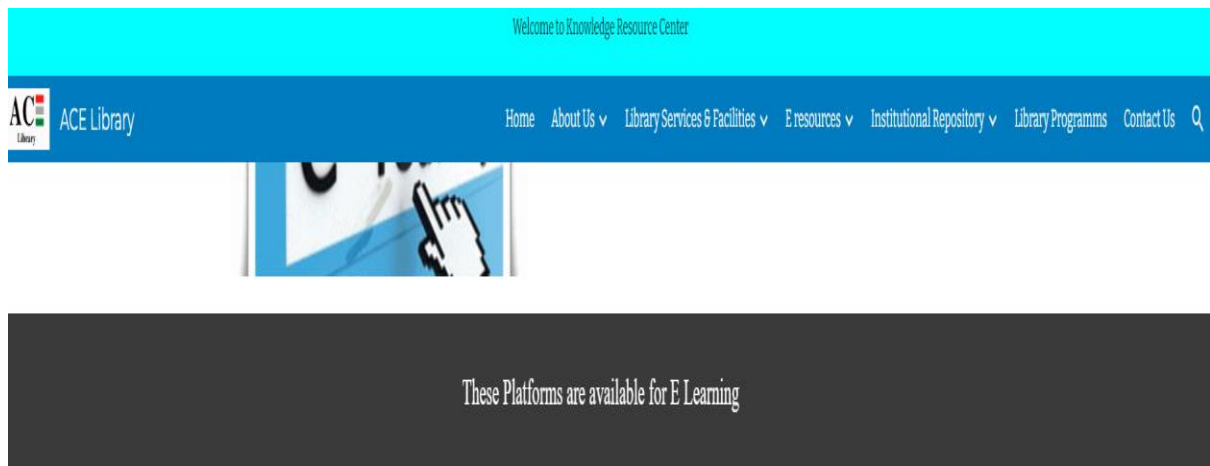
Welcome to Knowledge Resource Center

AC Library ACE Library

Home About Us ∨ Library Services & Facilities ∨ E resources ∨ Institutional Repository ∨ Library Programms Contact Us

These Platforms are available for E Learning